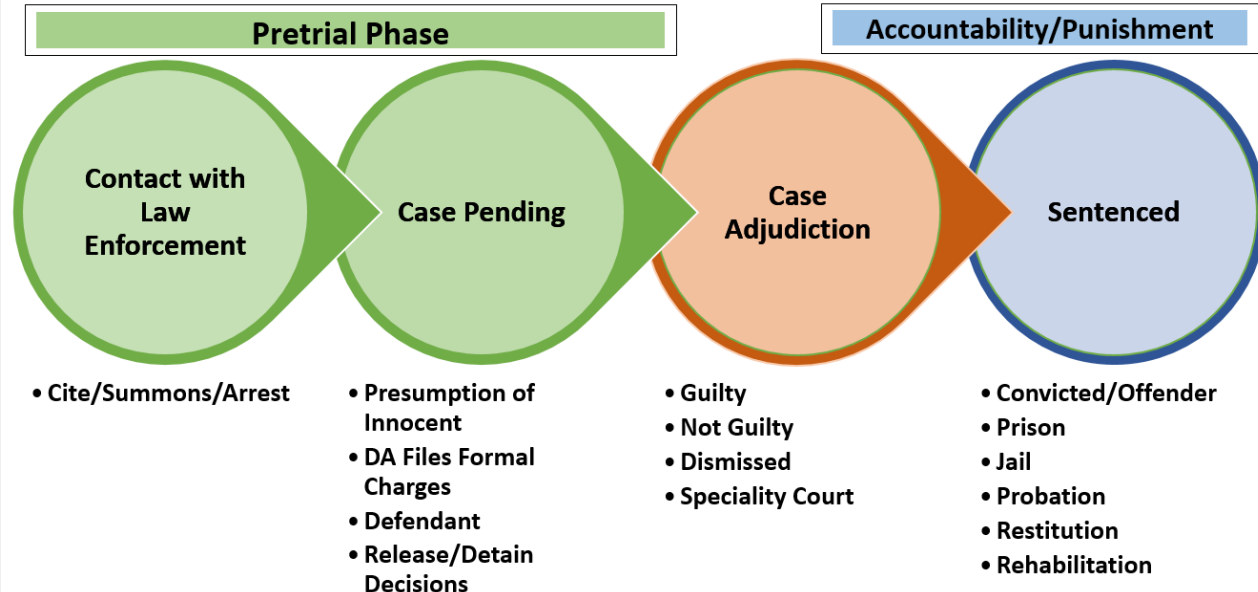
Pretrial Phase

Accountability/Punishment

Contact with Law Enforcement

Case Pending

Case Adjudiction

Sentenced

• Cite/Summons/Arrest

• Presumption of Innocent
• DA Files Formal Charges
• Defendant
• Release/Detain Decisions

• Guilty
• Not Guilty
• Dismissed
• Speciality Court

• Convicted/Offender
• Prison
• Jail
• Probation
• Restitution
• Rehabilitation